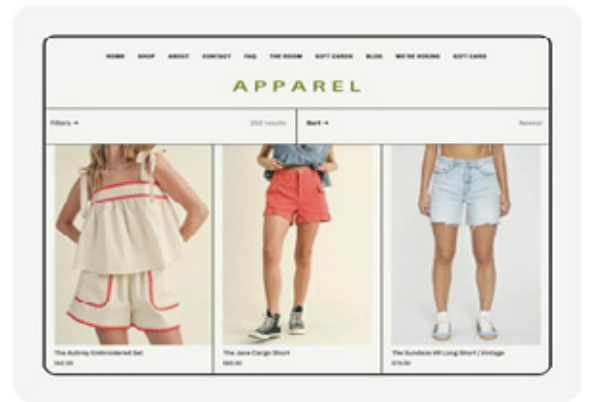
HOME SHOP ABOUT CONTACT FAQ THE ROOM GIFT CARDS BLOG WE'RE HIRING GIFT CARD

APPAREL

Filters + 250 results

Sort + Newest

The Aubrey Embroidered Set
$62.00

The Jane Cargo Short
$60.00

The Sundaze Hi Long Short / Vintage
$78.00